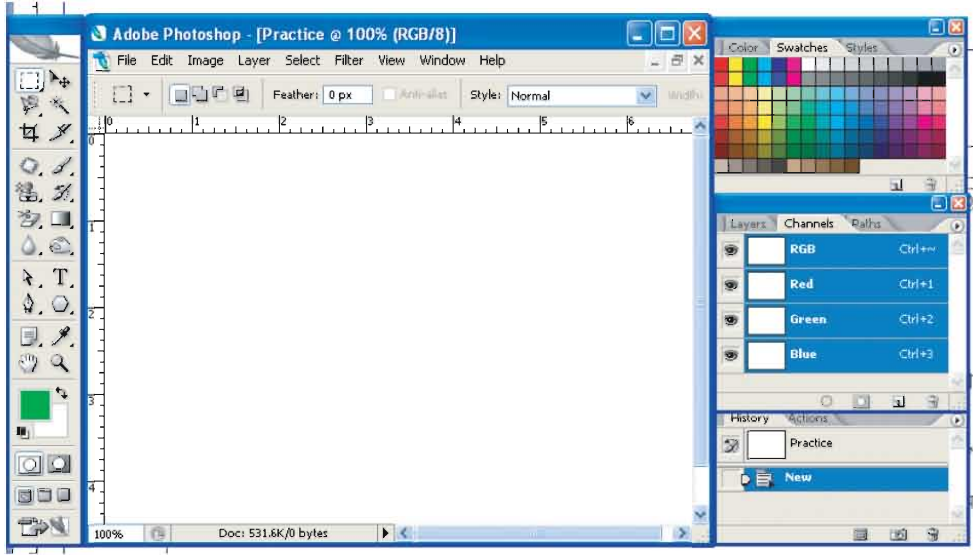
Adobe Photoshop - [Practice @ 100% (RGB/8)]

File Edit Image Layer Select Filter View Window Help

Feather: 0 px

Anti-alias

Style: Normal

Width:

0 1 2 3 4 5 6

0 1 2 3 4

100%

Doc: 531.6K/0 bytes

Color Swatches Styles

Layers Channels Paths

RGB Ctrl+~

Red Ctrl+1

Green Ctrl+2

Blue Ctrl+3

History Actions

Practice

New